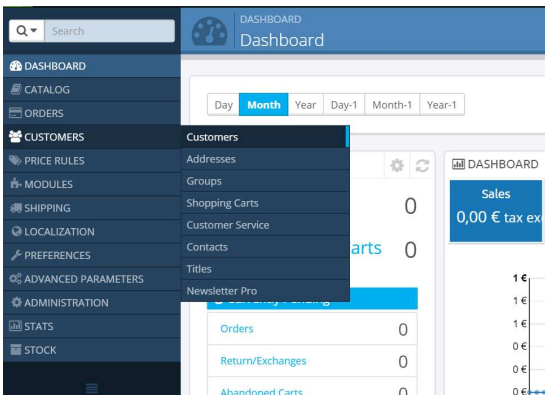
Search

DASHBOARD
Dashboard

DASHBOARD
CATALOG
ORDERS
CUSTOMERS
PRICE RULES
MODULES
SHIPPING
LOCALIZATION
PREFERENCES
ADVANCED PARAMETERS
ADMINISTRATION
STATS
STOCK

Day | Month | Year | Day-1 | Month-1 | Year-1

Customers
Addresses
Groups
Shopping Carts
Customer Service
Contacts
Titles
Newsletter Pro

0
arts 0

Orders 0
Return/Exchanges 0
Abandoned Carts 0

DASHBOARD
Sales
0,00 € tax ex

1 €
1 €
1 €
0 €
0 €
0 €